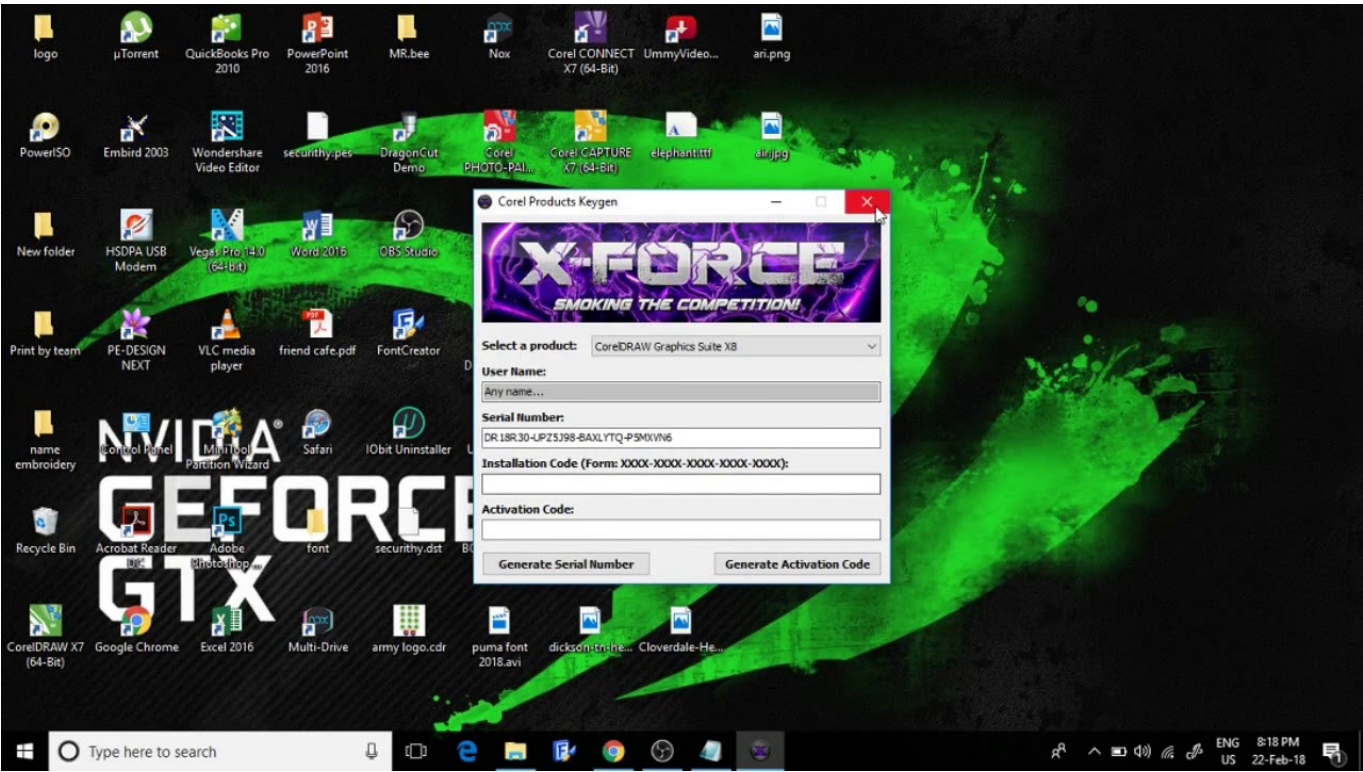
logo
µTorrent
QuickBooks Pro 2010
PowerPoint 2016
MR.bee
Nox
Corel CONNECT X7 (64-Bit)
UmmyVideo...
ari.png

PowerISO
Embird 2003
Wondershare Video Editor
securithy.pes
DragonCut Demo
Corel PHOTO-PAI...
Corel CAPTURE X7 (64-Bit)
elephant.ttf
ari.jpg

New folder
HSDPA USB Modem
Vegas Pro 14.0 (64-bit)
Word 2016
OBS Studio

Print by team
PE-DESIGN NEXT
VLC media player
friend cafe.pdf
FontCreator

name embroidery
Control Panel
MiniTool Partition Wizard
Safari
IObit Uninstaller

Recycle Bin
Acrobat Reader DC
Adobe Photoshop...
font
securithy.dst

CorelDRAW X7 (64-Bit)
Google Chrome
Excel 2016
Multi-Drive
army logo.cdr
puma font 2018.avi
dickson-tn-he...
Cloverdale-He...

NVIDIA
GEFORCE
GTX

Corel Products Keygen
X-FORCE
SMOKING THE COMPETITION!
Select a product: CorelDRAW Graphics Suite X8
User Name:
Any name...
Serial Number:
DR18R30-UPZ5J98-BAXLYTQ-P5MXVN6
Installation Code (Form: XXXX-XXXX-XXXX-XXXX-XXXX):
Activation Code:
Generate Serial Number
Generate Activation Code

Type here to search
ENG US
8:18 PM
22-Feb-18